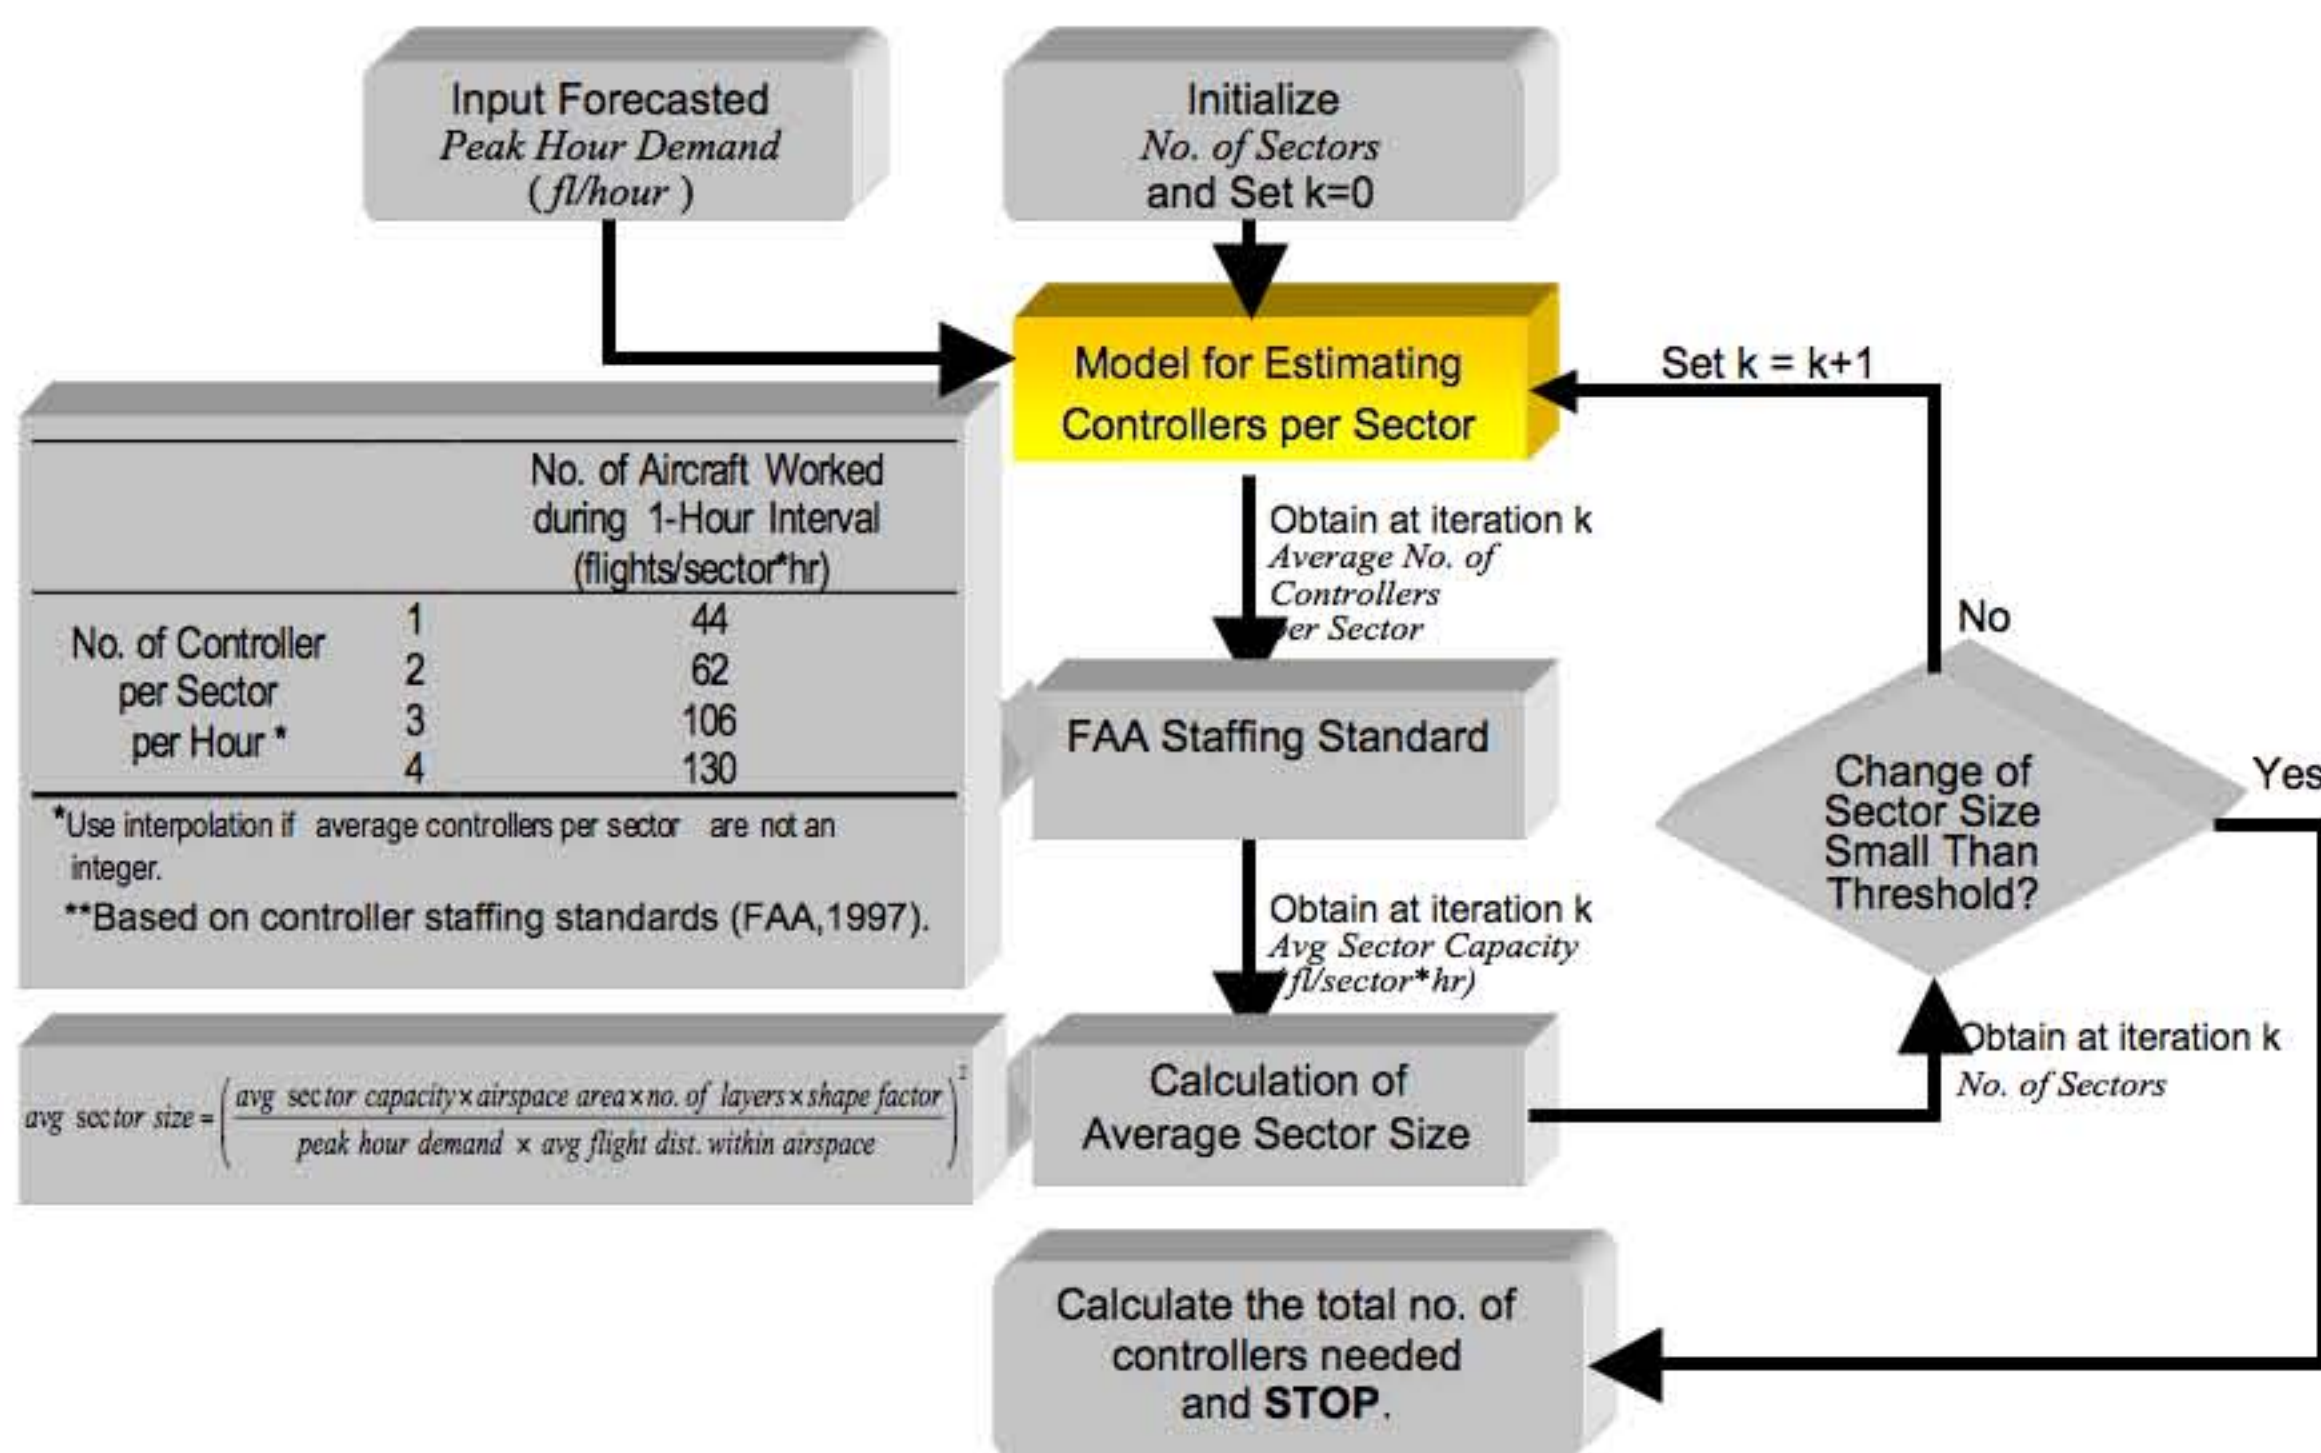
Input Forecasted
Peak Hour Demand
( fl/hour )

Initialize
No. of Sectors
and Set k=0

Model for Estimating Controllers per Sector

Set k = k+1

| | | No. of Aircraft Worked during 1-Hour Interval (flights/sector*hr) |
|---|---|---|
| No. of Controller per Sector per Hour * | 1 | 44 |
| | 2 | 62 |
| | 3 | 106 |
| | 4 | 130 |

*Use interpolation if average controllers per sector are not an integer.

**Based on controller staffing standards (FAA,1997).

Obtain at iteration k
Average No. of Controllers
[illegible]er Sector

FAA Staffing Standard

No

Change of Sector Size Small Than Threshold?

Yes

Obtain at iteration k
Avg Sector Capacity
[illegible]fl/sector*hr)

$avg\ sector\ size = \left( \frac{avg\ sector\ capacity \times airspace\ area \times no.\ of\ layers \times shape\ factor}{peak\ hour\ demand\ \times avg\ flight\ dist.\ within\ airspace} \right)^2$

Calculation of Average Sector Size

Obtain at iteration k
No. of Sectors

Calculate the total no. of controllers needed and **STOP**.